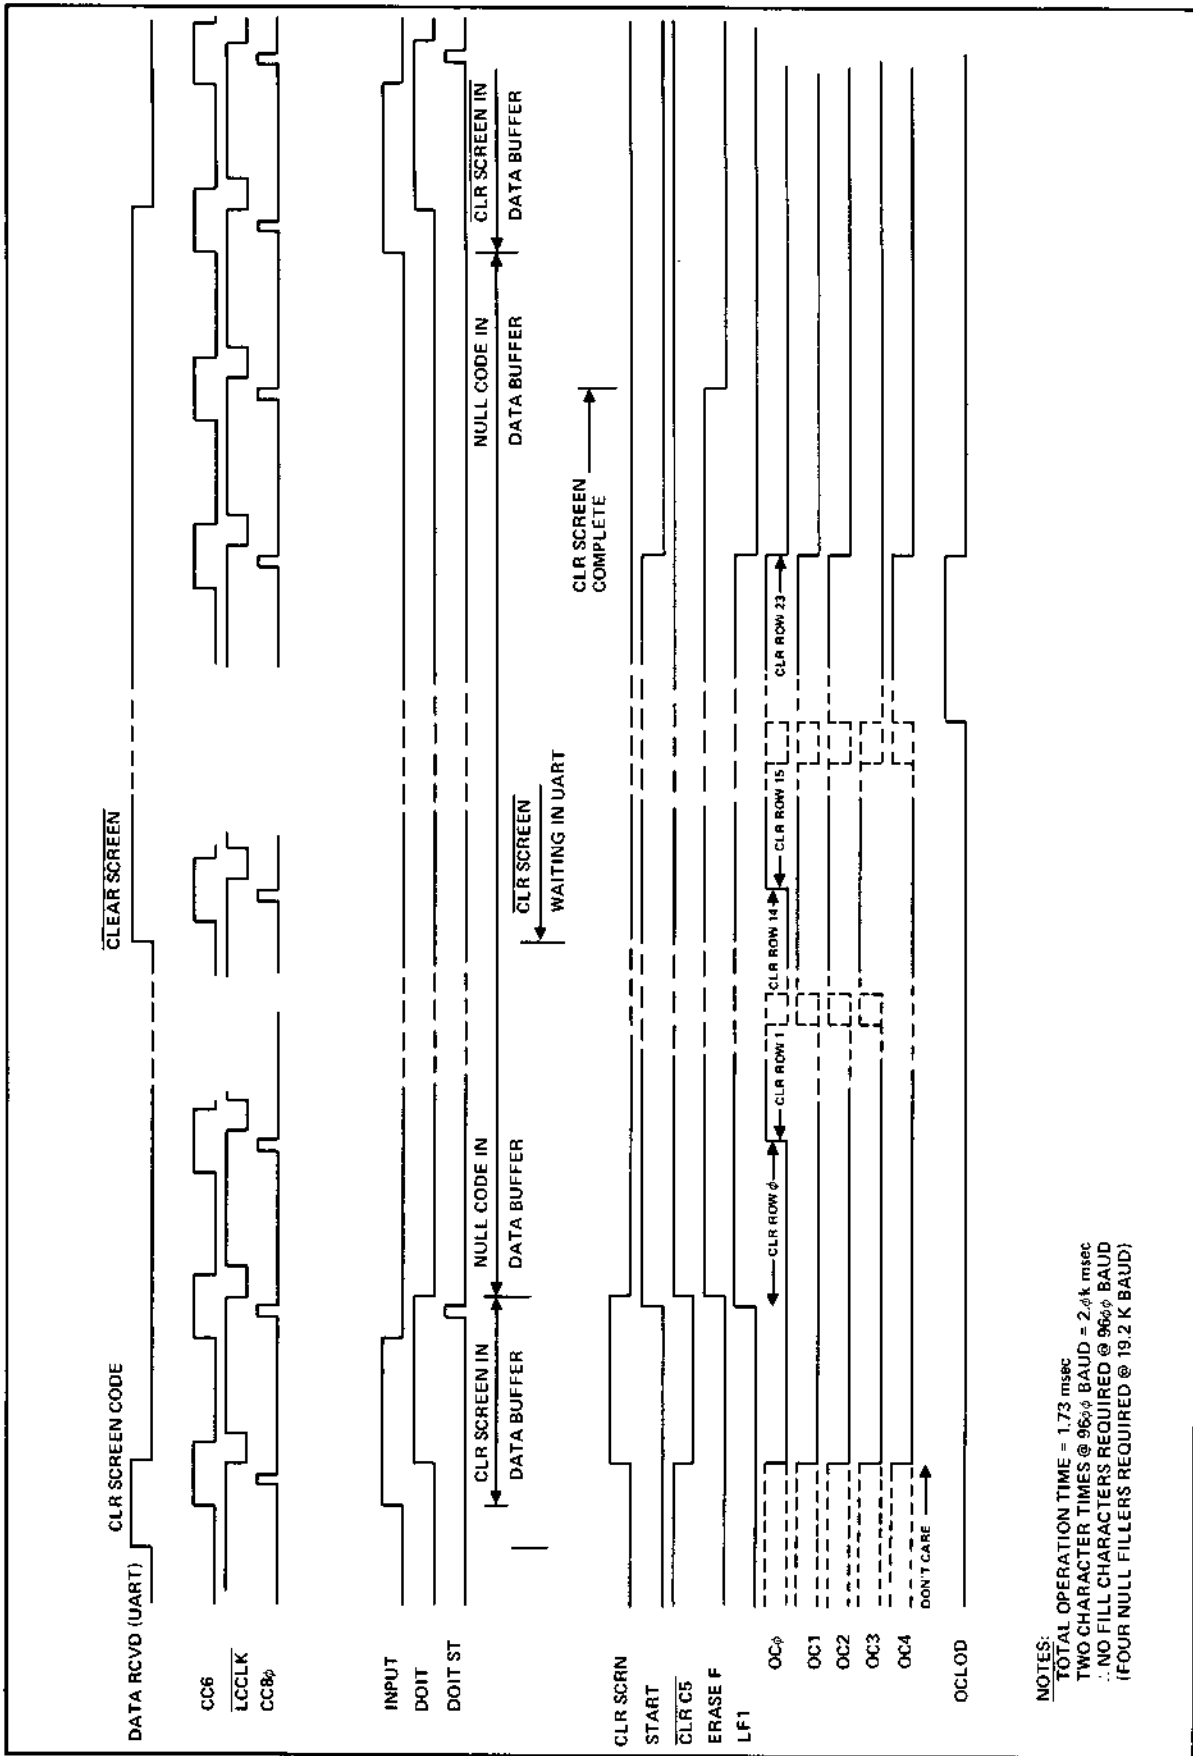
DATA RCVD (UART)

CC6
$\overline{LCCLK}$
CC8ϕ

INPUT
DOIT
DOIT ST

CLR SCRN
START
$\overline{CLR}$ C5
ERASE F
LF1

OCϕ
OC1
OC2
OC3
OC4

OCLOD

CLR SCREEN CODE

$\overline{CLEAR\ SCREEN}$

CLR SCREEN IN DATA BUFFER

NULL CODE IN DATA BUFFER

$\overline{CLR\ SCREEN}$ WAITING IN UART

NULL CODE IN DATA BUFFER

$\overline{CLR\ SCREEN}$ IN DATA BUFFER

CLR SCREEN COMPLETE

DON'T CARE

CLR ROW ϕ

CLR ROW 1

CLR ROW 14

CLR ROW 15

CLR ROW 23

NOTES:
TOTAL OPERATION TIME = 1.73 msec
TWO CHARACTER TIMES @ 96ϕϕ BAUD = 2.ϕk msec
∴ NO FILL CHARACTERS REQUIRED @ 96ϕϕ BAUD
(FOUR NULL FILLERS REQUIRED @ 19.2 K BAUD)